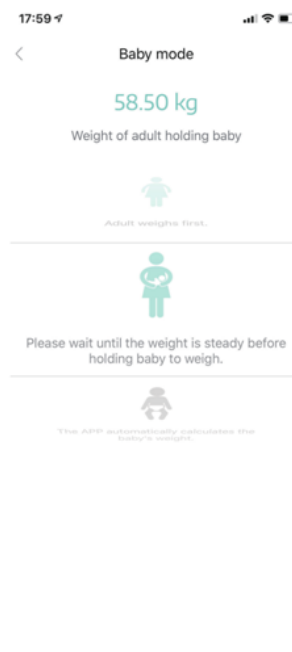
17:59

<

Baby mode

58.50 kg

Weight of adult holding baby

Adult weighs first.

Please wait until the weight is steady before holding baby to weigh.

The APP automatically calculates the baby's weight.